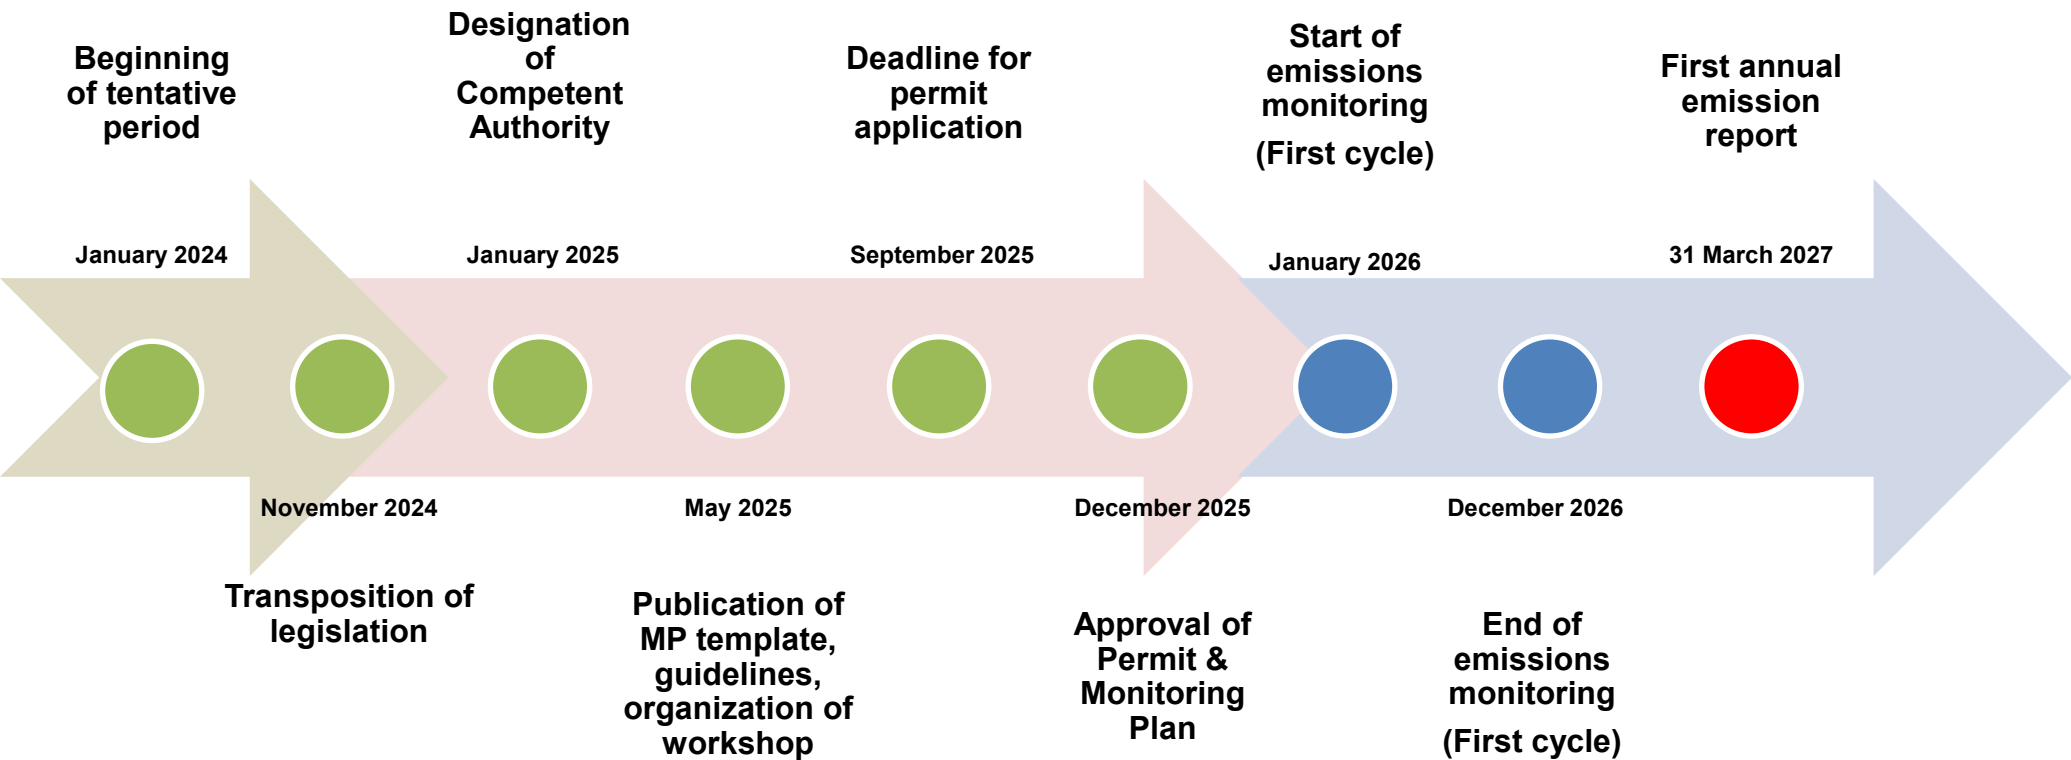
Beginning of tentative period

January 2024

November 2024

Transposition of legislation

Designation of Competent Authority

January 2025

May 2025

Publication of MP template, guidelines, organization of workshop

Deadline for permit application

September 2025

December 2025

Approval of Permit & Monitoring Plan

Start of emissions monitoring

(First cycle)

January 2026

December 2026

End of emissions monitoring

(First cycle)

First annual emission report

31 March 2027